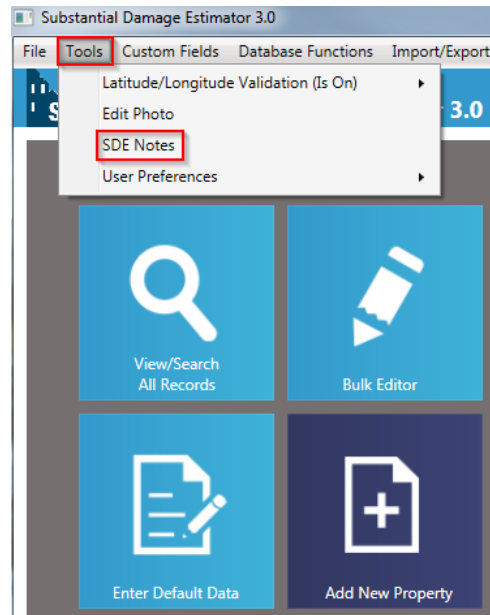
Substantial Damage Estimator 3.0

File Tools Custom Fields Database Functions Import/Export

Latitude/Longitude Validation (Is On)
Edit Photo
SDE Notes
User Preferences

S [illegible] 3.0

View/Search
All Records

Bulk Editor

Enter Default Data

Add New Property